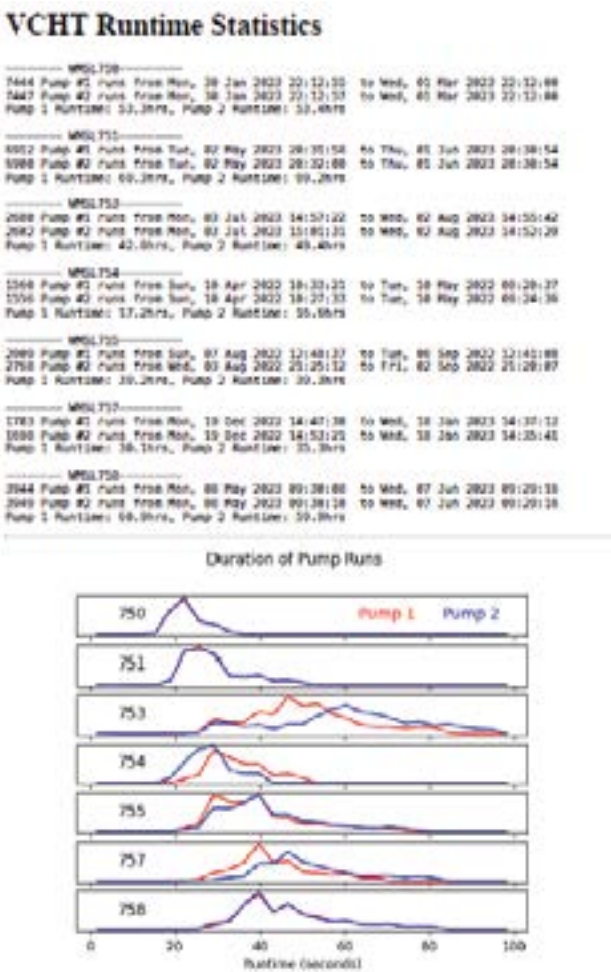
VCHT Runtime Statistics

---------- WMSL750 ----------
7444 Pump #1 runs from Mon, 30 Jan 2023 22:12:33 to Wed, 01 Mar 2023 22:12:00
7447 Pump #2 runs from Mon, 30 Jan 2023 22:13:37 to Wed, 01 Mar 2023 22:12:00
Pump 1 Runtime: 53.3hrs, Pump 2 Runtime: 53.4hrs

---------- WMSL751 ----------
5952 Pump #1 runs from Tue, 02 May 2023 20:35:58 to Thu, 01 Jun 2023 20:38:54
5900 Pump #2 runs from Tue, 02 May 2023 20:32:08 to Thu, 01 Jun 2023 20:38:54
Pump 1 Runtime: 60.3hrs, Pump 2 Runtime: 59.2hrs

---------- WMSL753 ----------
2600 Pump #1 runs from Mon, 03 Jul 2023 14:57:22 to Wed, 02 Aug 2023 14:55:42
2682 Pump #2 runs from Mon, 03 Jul 2023 13:01:31 to Wed, 02 Aug 2023 14:52:20
Pump 1 Runtime: 42.0hrs, Pump 2 Runtime: 45.4hrs

---------- WMSL754 ----------
1560 Pump #1 runs from Sun, 10 Apr 2022 10:33:21 to Tue, 10 May 2022 00:20:37
1556 Pump #2 runs from Sun, 10 Apr 2022 10:37:33 to Tue, 10 May 2022 00:24:30
Pump 1 Runtime: 17.2hrs, Pump 2 Runtime: 16.6hrs

---------- WMSL755 ----------
2809 Pump #1 runs from Sun, 07 Aug 2022 12:48:37 to Tue, 06 Sep 2022 12:41:00
2758 Pump #2 runs from Wed, 03 Aug 2022 21:25:12 to Fri, 02 Sep 2022 21:20:07
Pump 1 Runtime: 39.2hrs, Pump 2 Runtime: 39.3hrs

---------- WMSL757 ----------
1783 Pump #1 runs from Mon, 19 Dec 2022 14:47:30 to Wed, 18 Jan 2023 14:37:12
1880 Pump #2 runs from Mon, 19 Dec 2022 14:53:21 to Wed, 18 Jan 2023 14:35:41
Pump 1 Runtime: 30.1hrs, Pump 2 Runtime: 35.3hrs

---------- WMSL758 ----------
3944 Pump #1 runs from Mon, 08 May 2023 09:30:00 to Wed, 07 Jun 2023 09:20:16
3949 Pump #2 runs from Mon, 08 May 2023 09:30:16 to Wed, 07 Jun 2023 09:20:16
Pump 1 Runtime: 60.0hrs, Pump 2 Runtime: 59.9hrs

Duration of Pump Runs

Pump 1 Pump 2

750
751
753
754
755
757
758

0 20 40 60 80 100
Runtime (seconds)